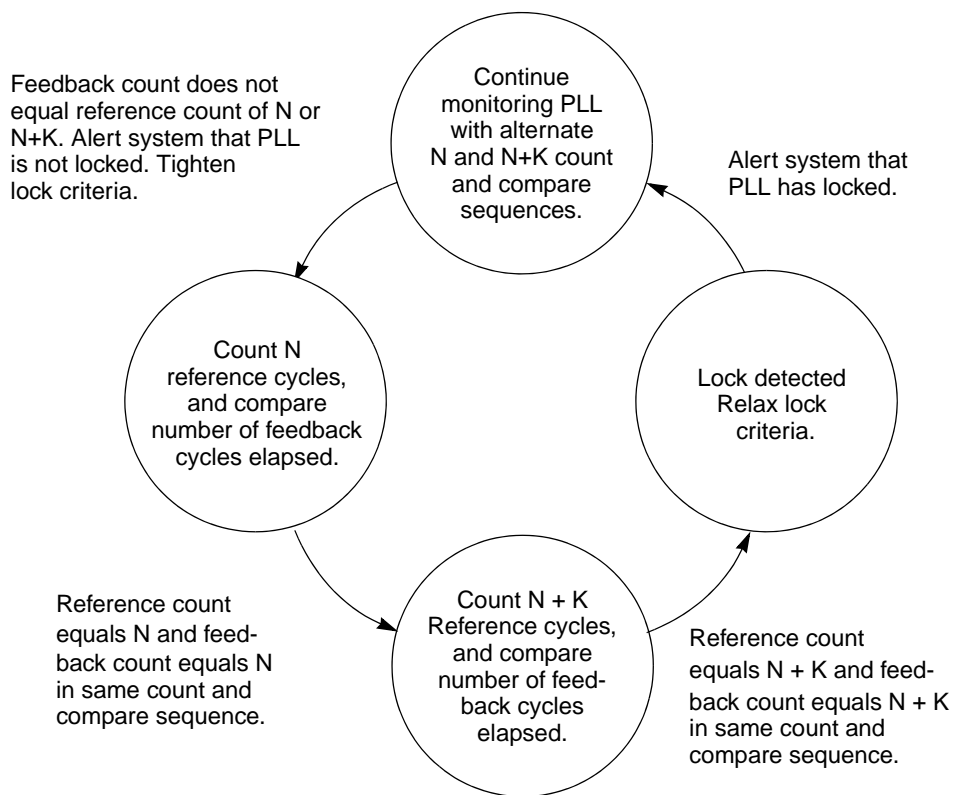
Feedback count does not equal reference count of N or N+K. Alert system that PLL is not locked. Tighten lock criteria.

Continue monitoring PLL with alternate N and N+K count and compare sequences.

Alert system that PLL has locked.

Count N reference cycles, and compare number of feedback cycles elapsed.

Lock detected Relax lock criteria.

Reference count equals N and feedback count equals N in same count and compare sequence.

Count N + K Reference cycles, and compare number of feedback cycles elapsed.

Reference count equals N + K and feedback count equals N + K in same count and compare sequence.